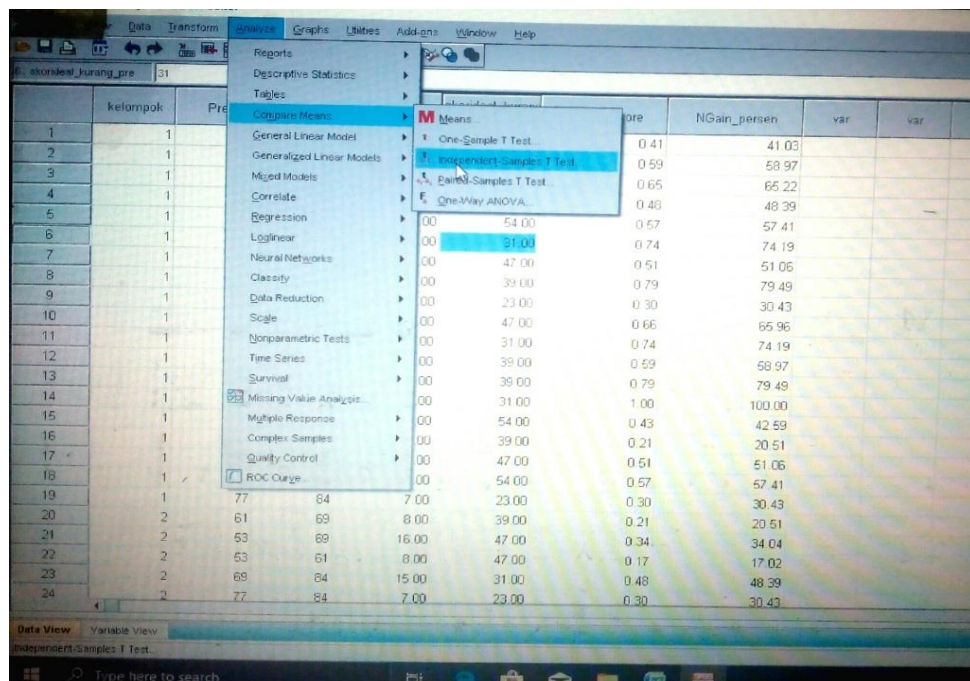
Data Transform Analyze Graphs Utilities Add-ons Window Help

6 : skorideal_kurang_pre 31

Reports
Descriptive Statistics
Tables
Compare Means
General Linear Model
Generalized Linear Models
Mixed Models
Correlate
Regression
Loglinear
Neural Networks
Classify
Data Reduction
Scale
Nonparametric Tests
Time Series
Survival
Missing Value Analysis...
Multiple Response
Complex Samples
Quality Control
ROC Curve...

Means...
One-Sample T Test...
Independent-Samples T Test...
Paired-Samples T Test...
One-Way ANOVA...

| | kelompok | Pre | | | skorideal_kurang | ore | NGain_persen | var | var |
|---|---|---|---|---|---|---|---|---|---|
| 1 | 1 | | | | | 0.41 | 41.03 | | |
| 2 | 1 | | | | | 0.59 | 58.97 | | |
| 3 | 1 | | | | | 0.65 | 65.22 | | |
| 4 | 1 | | | | | 0.48 | 48.39 | | |
| 5 | 1 | | | 00 | 54.00 | 0.57 | 57.41 | | |
| 6 | 1 | | | 00 | 31.00 | 0.74 | 74.19 | | |
| 7 | 1 | | | 00 | 47.00 | 0.51 | 51.06 | | |
| 8 | 1 | | | 00 | 39.00 | 0.79 | 79.49 | | |
| 9 | 1 | | | 00 | 23.00 | 0.30 | 30.43 | | |
| 10 | 1 | | | 00 | 47.00 | 0.66 | 65.96 | | |
| 11 | 1 | | | 00 | 31.00 | 0.74 | 74.19 | | |
| 12 | 1 | | | 00 | 39.00 | 0.59 | 58.97 | | |
| 13 | 1 | | | 00 | 39.00 | 0.79 | 79.49 | | |
| 14 | 1 | | | 00 | 31.00 | 1.00 | 100.00 | | |
| 15 | 1 | | | 00 | 54.00 | 0.43 | 42.59 | | |
| 16 | 1 | | | 00 | 39.00 | 0.21 | 20.51 | | |
| 17 | 1 | | | 00 | 47.00 | 0.51 | 51.06 | | |
| 18 | 1 | | | 00 | 54.00 | 0.57 | 57.41 | | |
| 19 | 1 | 77 | 84 | 7.00 | 23.00 | 0.30 | 30.43 | | |
| 20 | 2 | 61 | 69 | 8.00 | 39.00 | 0.21 | 20.51 | | |
| 21 | 2 | 53 | 69 | 16.00 | 47.00 | 0.34 | 34.04 | | |
| 22 | 2 | 53 | 61 | 8.00 | 47.00 | 0.17 | 17.02 | | |
| 23 | 2 | 69 | 84 | 15.00 | 31.00 | 0.48 | 48.39 | | |
| 24 | 2 | 77 | 84 | 7.00 | 23.00 | 0.30 | 30.43 | | |

Data View Variable View
Independent-Samples T Test...
Type here to search